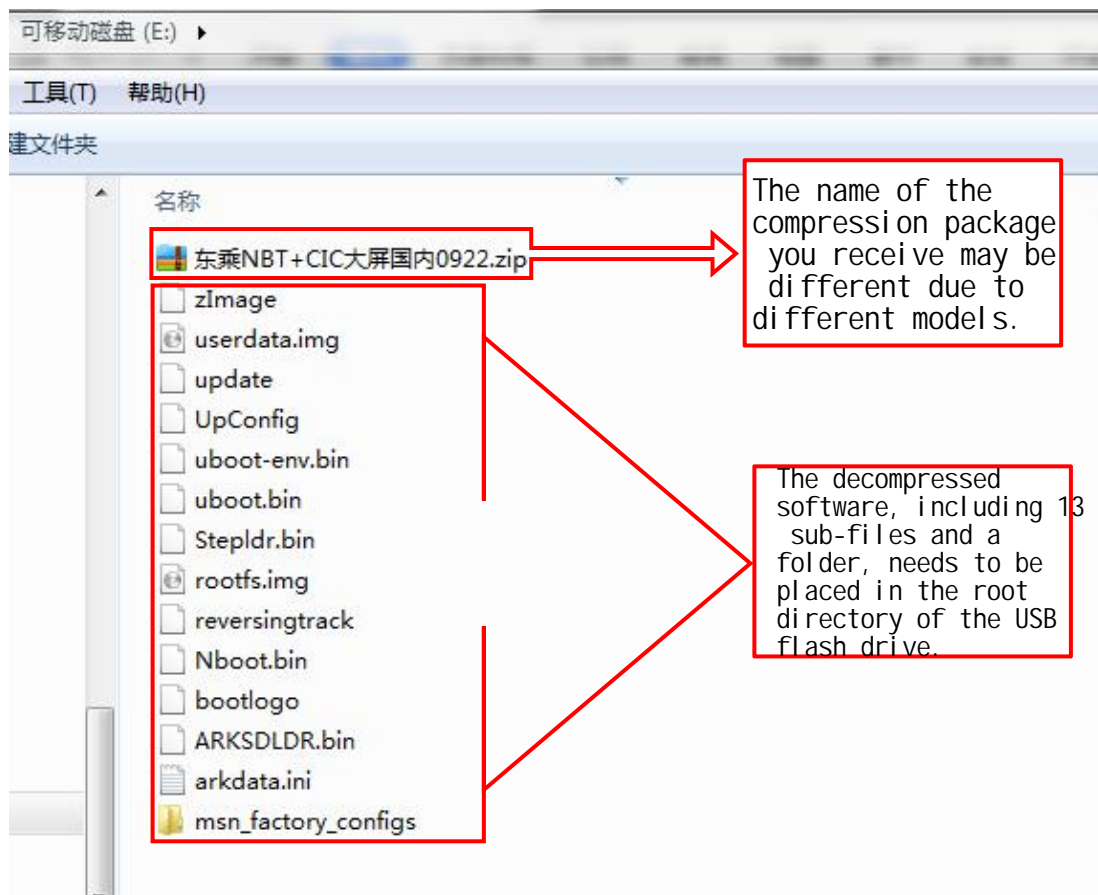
可移动磁盘 (E:) ▸

工具(T) 帮助(H)

建文件夹

名称

东乘NBT+CIC大屏国内0922.zip

zImage
userdata.img
update
UpConfig
uboot-env.bin
uboot.bin
Stepldr.bin
rootfs.img
reversingtrack
Nboot.bin
bootlogo
ARKSDLDR.bin
arkdata.ini
msn_factory_configs

The name of the compression package you receive may be different due to different models.

The decompressed software, including 13 sub-files and a folder, needs to be placed in the root directory of the USB flash drive.